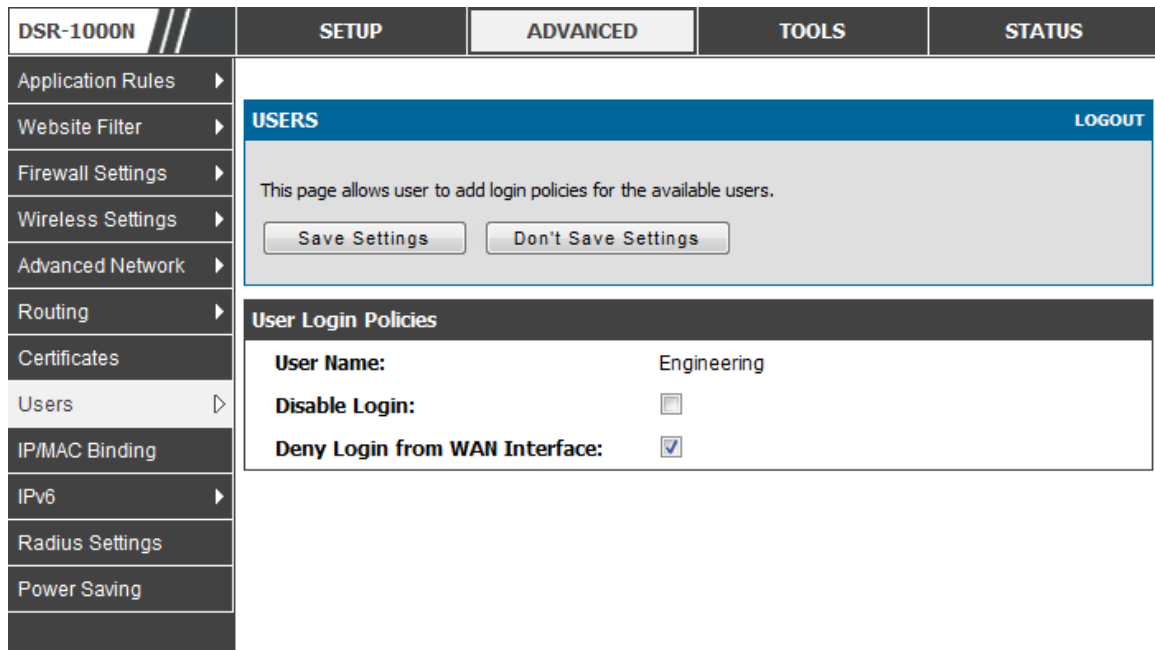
DSR-1000N

SETUP | ADVANCED | TOOLS | STATUS

Application Rules
Website Filter
Firewall Settings
Wireless Settings
Advanced Network
Routing
Certificates
Users
IP/MAC Binding
IPv6
Radius Settings
Power Saving

USERS
LOGOUT

This page allows user to add login policies for the available users.

Save Settings
Don't Save Settings

User Login Policies

User Name: Engineering

Disable Login:

Deny Login from WAN Interface: